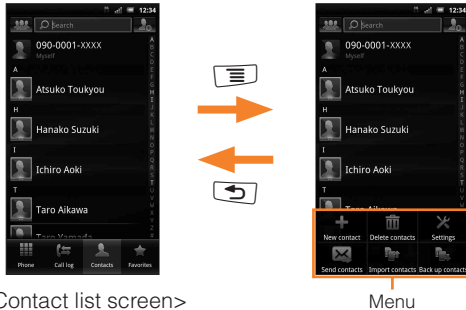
12:34
Search
090-0001-XXXX
Myself
A
Atsuko Toukyou
H
Hanako Suzuki
I
Ichiro Aoki
T
Taro Aikawa
Taro Yamada
Phone
Call log
Contacts
Favorites
Contact list screen>

12:34
Search
090-0001-XXXX
Myself
A
Atsuko Toukyou
H
Hanako Suzuki
I
Ichiro Aoki
Taro Aikawa
New contact
Delete contacts
Settings
Send contacts
Import contacts
Back up contacts
Menu